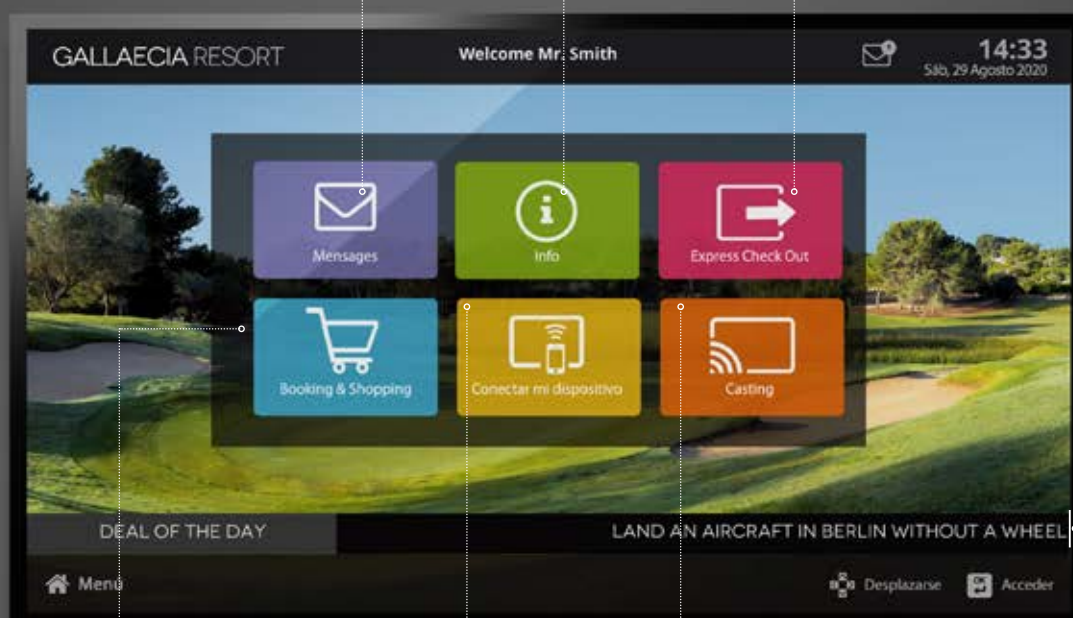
GALLAECIA RESORT

Welcome Mr. Smith

14:33
Sáb, 29 Agosto 2020

Mensages

Info

Express Check Out

Booking & Shopping

Conectar mi dispositivo

Casting

DEAL OF THE DAY

LAND AN AIRCRAFT IN BERLIN WITHOUT A WHEEL

Menu

Desplazarse

Acceder